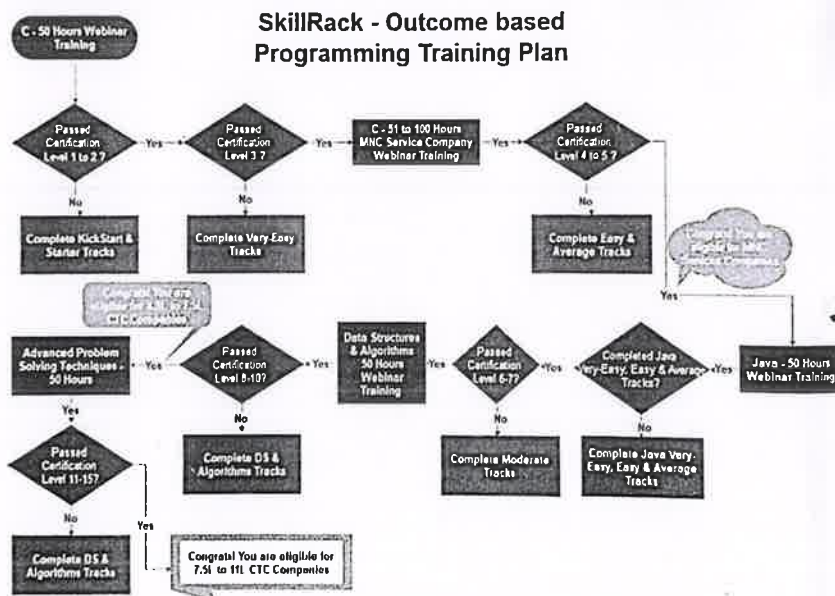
SkillRack - Outcome based Programming Training Plan

C - 50 Hours Webinar Training

Passed Certification Level 1 to 2 ?

Yes

Passed Certification Level 3 ?

Yes

C - 51 to 100 Hours MNC Service Company Webinar Training

Yes

Passed Certification Level 4 to 5 ?

No

Complete KickStart & Starter Tracks

No

Complete Very-Easy Tracks

No

Complete Easy & Average Tracks

Congrats! You are eligible for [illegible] Companies

Yes

Congrats! You are eligible for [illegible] CTC Companies

Advanced Problem Solving Techniques - 50 Hours

Yes

Passed Certification Level 8-10?

Yes

Data Structures & Algorithms 50 Hours Webinar Training

Yes

Passed Certification Level 6-7?

Yes

Completed Java Very-Easy, Easy & Average Tracks?

Yes

Java - 50 Hours Webinar Training

Yes

No

Complete DS & Algorithms Tracks

No

Complete Moderate Tracks

No

Complete Java Very-Easy, Easy & Average Tracks

Passed Certification Level 11-15?

Yes

No

Complete DS & Algorithms Tracks

Congrats! You are eligible for 7.5L to 11L CTC Companies